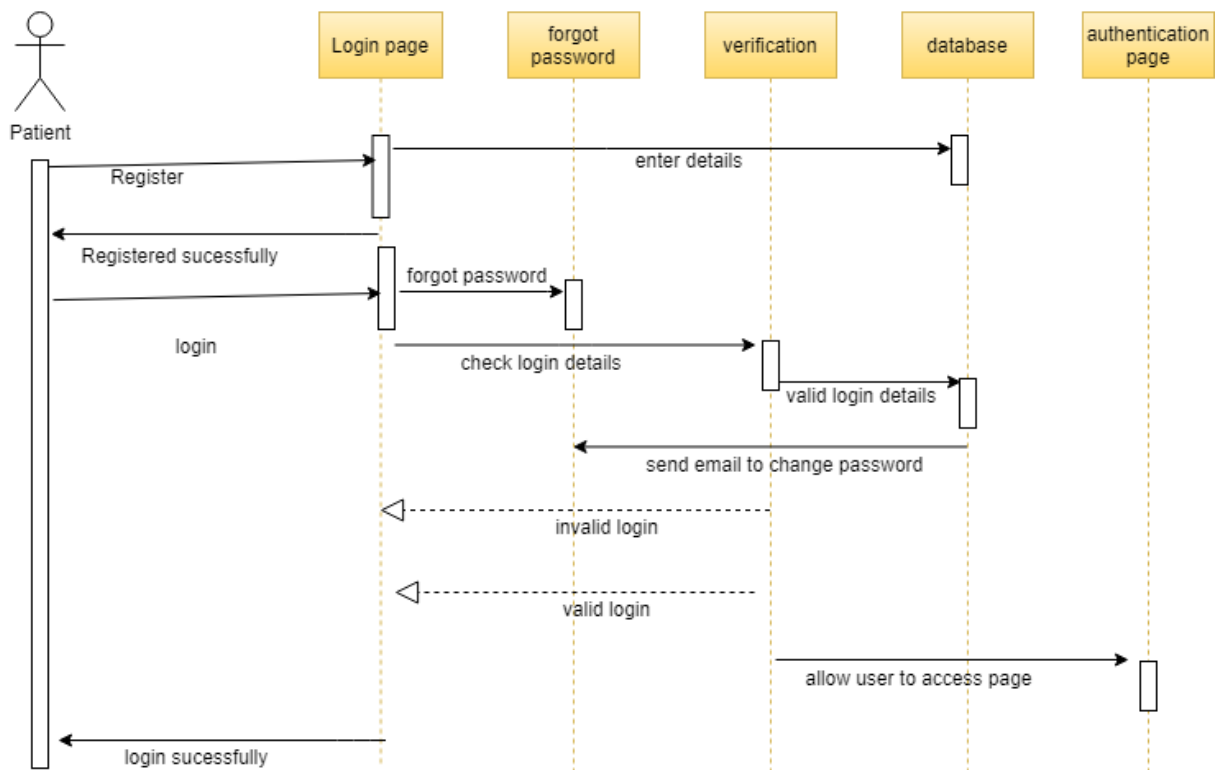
Patient

Login page

forgot password

verification

database

authentication page

enter details

Register

Registered sucessfully

forgot password

login

check login details

valid login details

send email to change password

invalid login

valid login

allow user to access page

login sucessfully